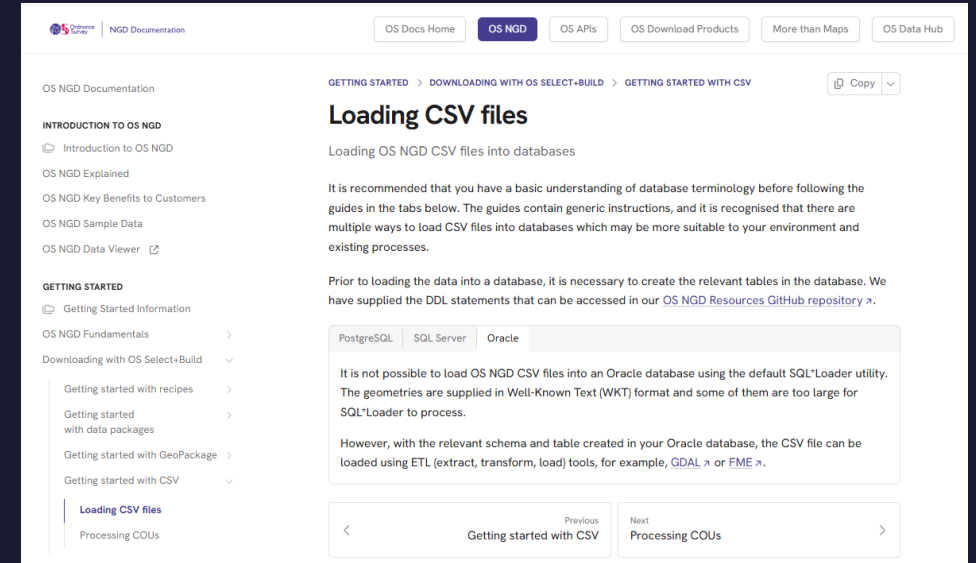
Ordnance Survey | NGD Documentation

OS Docs Home | OS NGD | OS APIs | OS Download Products | More than Maps | OS Data Hub

OS NGD Documentation

INTRODUCTION TO OS NGD
Introduction to OS NGD
OS NGD Explained
OS NGD Key Benefits to Customers
OS NGD Sample Data
OS NGD Data Viewer

GETTING STARTED
Getting Started Information
OS NGD Fundamentals
Downloading with OS Select+Build
Getting started with recipes
Getting started with data packages
Getting started with GeoPackage
Getting started with CSV
Loading CSV files
Processing COUs

GETTING STARTED > DOWNLOADING WITH OS SELECT+BUILD > GETTING STARTED WITH CSV

Copy

Loading CSV files

Loading OS NGD CSV files into databases

It is recommended that you have a basic understanding of database terminology before following the guides in the tabs below. The guides contain generic instructions, and it is recognised that there are multiple ways to load CSV files into databases which may be more suitable to your environment and existing processes.

Prior to loading the data into a database, it is necessary to create the relevant tables in the database. We have supplied the DDL statements that can be accessed in our OS NGD Resources GitHub repository.

PostgreSQL | SQL Server | Oracle

It is not possible to load OS NGD CSV files into an Oracle database using the default SQL*Loader utility. The geometries are supplied in Well-Known Text (WKT) format and some of them are too large for SQL*Loader to process.

However, with the relevant schema and table created in your Oracle database, the CSV file can be loaded using ETL (extract, transform, load) tools, for example, GDAL or FME.

Previous
Getting started with CSV

Next
Processing COUs